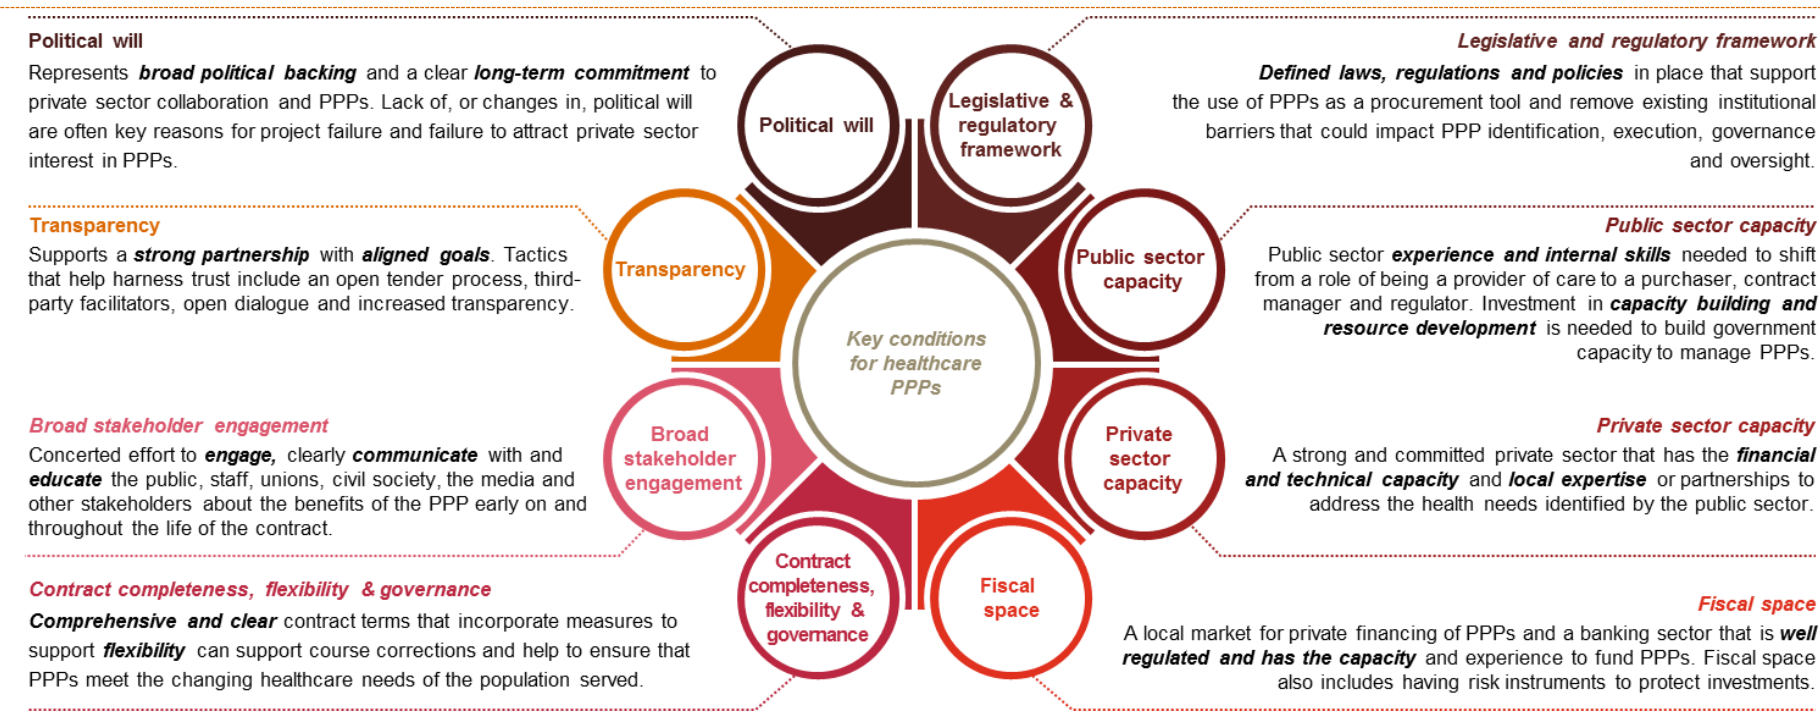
Political will

Represents broad political backing and a clear long-term commitment to private sector collaboration and PPPs. Lack of, or changes in, political will are often key reasons for project failure and failure to attract private sector interest in PPPs.

Transparency

Supports a strong partnership with aligned goals. Tactics that help harness trust include an open tender process, third-party facilitators, open dialogue and increased transparency.

Broad stakeholder engagement

Concerted effort to engage, clearly communicate with and educate the public, staff, unions, civil society, the media and other stakeholders about the benefits of the PPP early on and throughout the life of the contract.

Contract completeness, flexibility & governance

Comprehensive and clear contract terms that incorporate measures to support flexibility can support course corrections and help to ensure that PPPs meet the changing healthcare needs of the population served.

Political will

Legislative & regulatory framework

Public sector capacity

Private sector capacity

Fiscal space

Contract completeness, flexibility & governance

Broad stakeholder engagement

Transparency

Key conditions for healthcare PPPs

Legislative and regulatory framework

Defined laws, regulations and policies in place that support the use of PPPs as a procurement tool and remove existing institutional barriers that could impact PPP identification, execution, governance and oversight.

Public sector capacity

Public sector experience and internal skills needed to shift from a role of being a provider of care to a purchaser, contract manager and regulator. Investment in capacity building and resource development is needed to build government capacity to manage PPPs.

Private sector capacity

A strong and committed private sector that has the financial and technical capacity and local expertise or partnerships to address the health needs identified by the public sector.

Fiscal space

A local market for private financing of PPPs and a banking sector that is well regulated and has the capacity and experience to fund PPPs. Fiscal space also includes having risk instruments to protect investments.